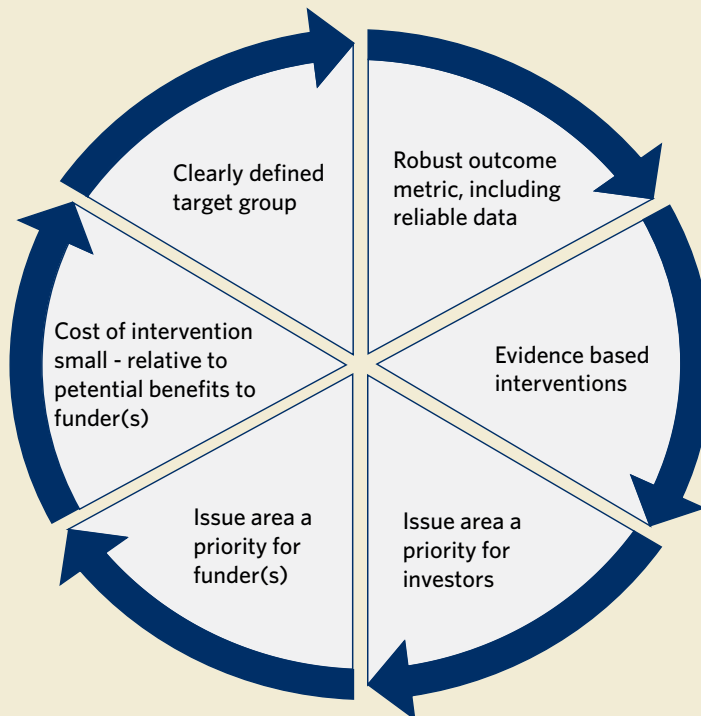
Clearly defined target group

Robust outcome metric, including reliable data

Evidence based interventions

Issue area a priority for investors

Issue area a priority for funder(s)

Cost of intervention small - relative to petential benefits to funder(s)